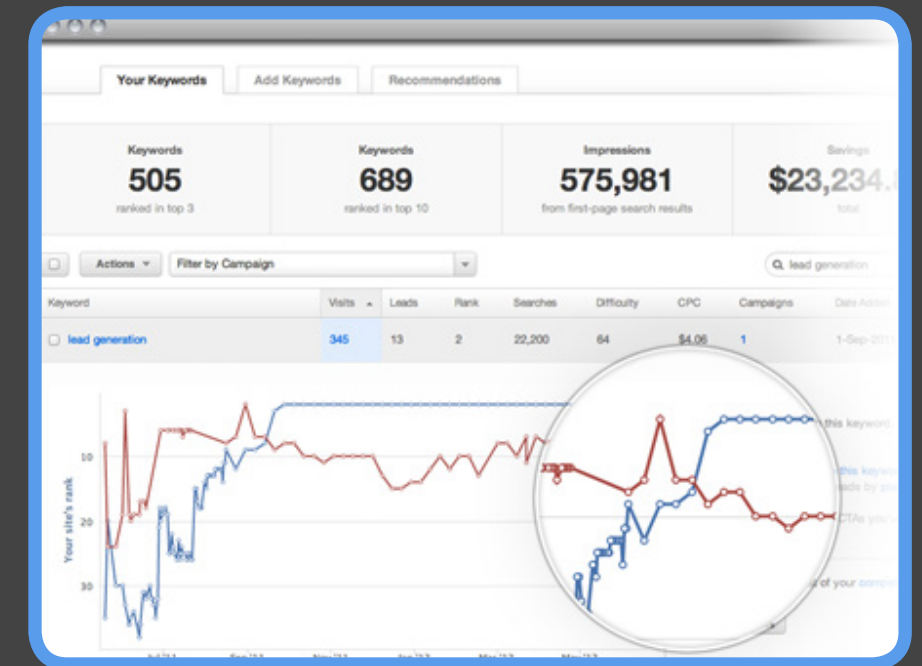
Your Keywords | Add Keywords | Recommendations

Keywords
505
ranked in top 3

Keywords
689
ranked in top 10

Impressions
575,981
from first-page search results

Savings
$23,234.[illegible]
total

Actions
Filter by Campaign
lead generation

| Keyword | Visits | Leads | Rank | Searches | Difficulty | CPC | Campaigns | Date Added |
|---|---|---|---|---|---|---|---|---|
| lead generation | 345 | 13 | 2 | 22,200 | 64 | $4.06 | 1 | 1-Sep-201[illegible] |

Your site's rank
10
20
30

this keyword
this keyw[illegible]
ads by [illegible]
CTAs you'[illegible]
of your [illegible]